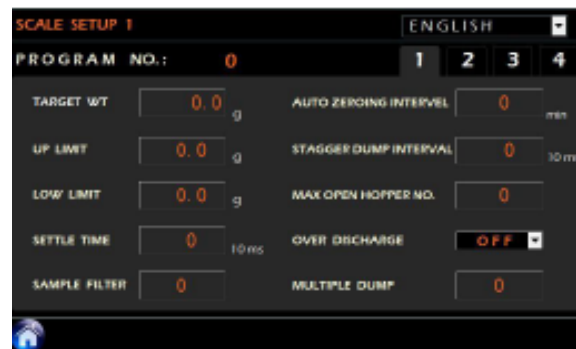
SCALE SETUP 1

ENGLISH

PROGRAM NO.: 0

1 2 3 4

TARGET WT 0.0 g

UP LIMIT 0.0 g

LOW LIMIT 0.0 g

SETTLE TIME 0 10 ms

SAMPLE FILTER 0

AUTO ZEROING INTERVEL 0 min

STAGGER DUMP INTERVAL 0 10 m

MAX OPEN HOPPER NO. 0

OVER DISCHARGE OFF

MULTIPLE DUMP 0